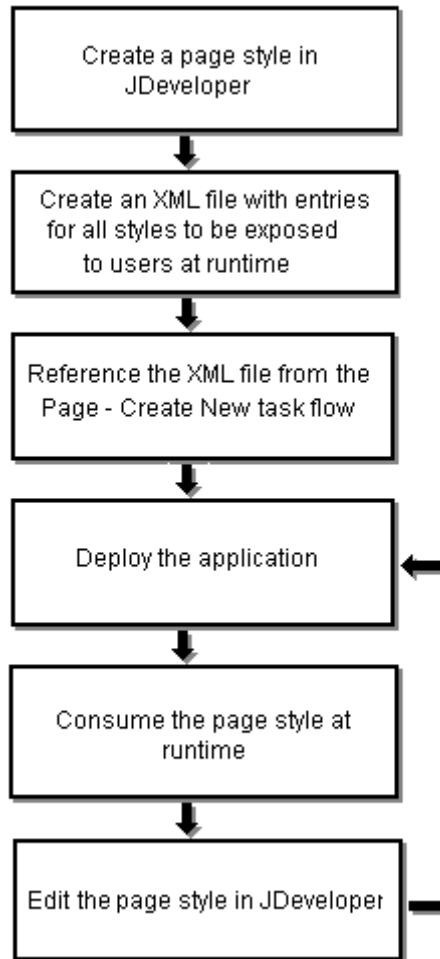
Create a page style in JDeveloper

Create an XML file with entries for all styles to be exposed to users at runtime

Reference the XML file from the Page - Create New task flow

Deploy the application

Consume the page style at runtime

Edit the page style in JDeveloper